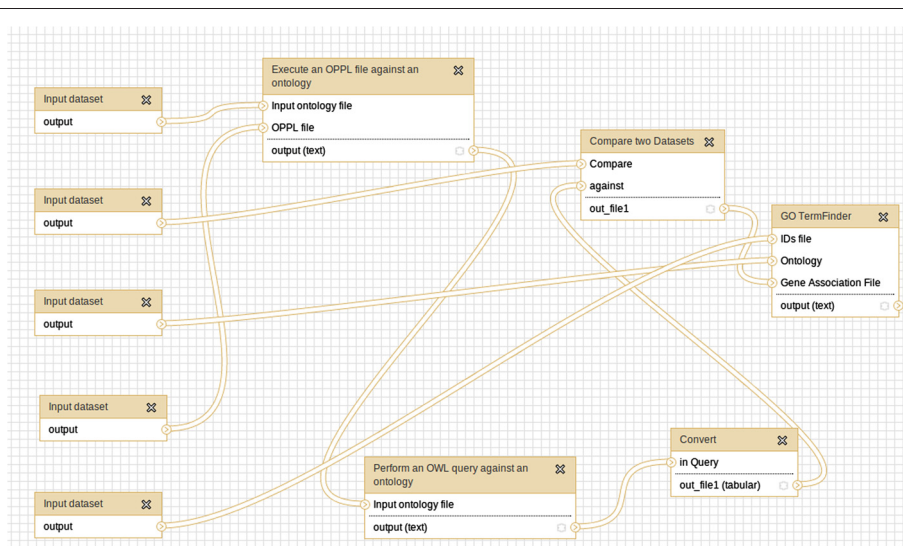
Input dataset
output

Execute an OPPL file against an ontology
Input ontology file
OPPL file
output (text)

Compare two Datasets
Compare
against
out_file1

GO TermFinder
IDs file
Ontology
Gene Association File
output (text)

Input dataset
output

Input dataset
output

Input dataset
output

Input dataset
output

Convert
in Query
out_file1 (tabular)

Perform an OWL query against an ontology
Input ontology file
output (text)